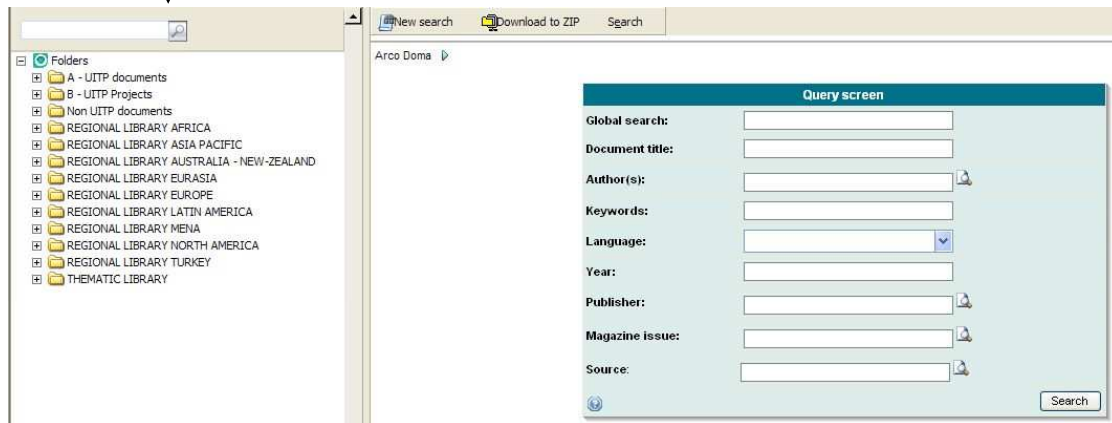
Folders
A - UITP documents
B - UITP Projects
Non UITP documents
REGIONAL LIBRARY AFRICA
REGIONAL LIBRARY ASIA PACIFIC
REGIONAL LIBRARY AUSTRALIA - NEW-ZEALAND
REGIONAL LIBRARY EURASIA
REGIONAL LIBRARY EUROPE
REGIONAL LIBRARY LATIN AMERICA
REGIONAL LIBRARY MENA
REGIONAL LIBRARY NORTH AMERICA
REGIONAL LIBRARY TURKEY
THEMATIC LIBRARY

New search Download to ZIP Search

Arco Doma

Query screen
Global search:
Document title:
Author(s):
Keywords:
Language:
Year:
Publisher:
Magazine issue:
Source:
Search